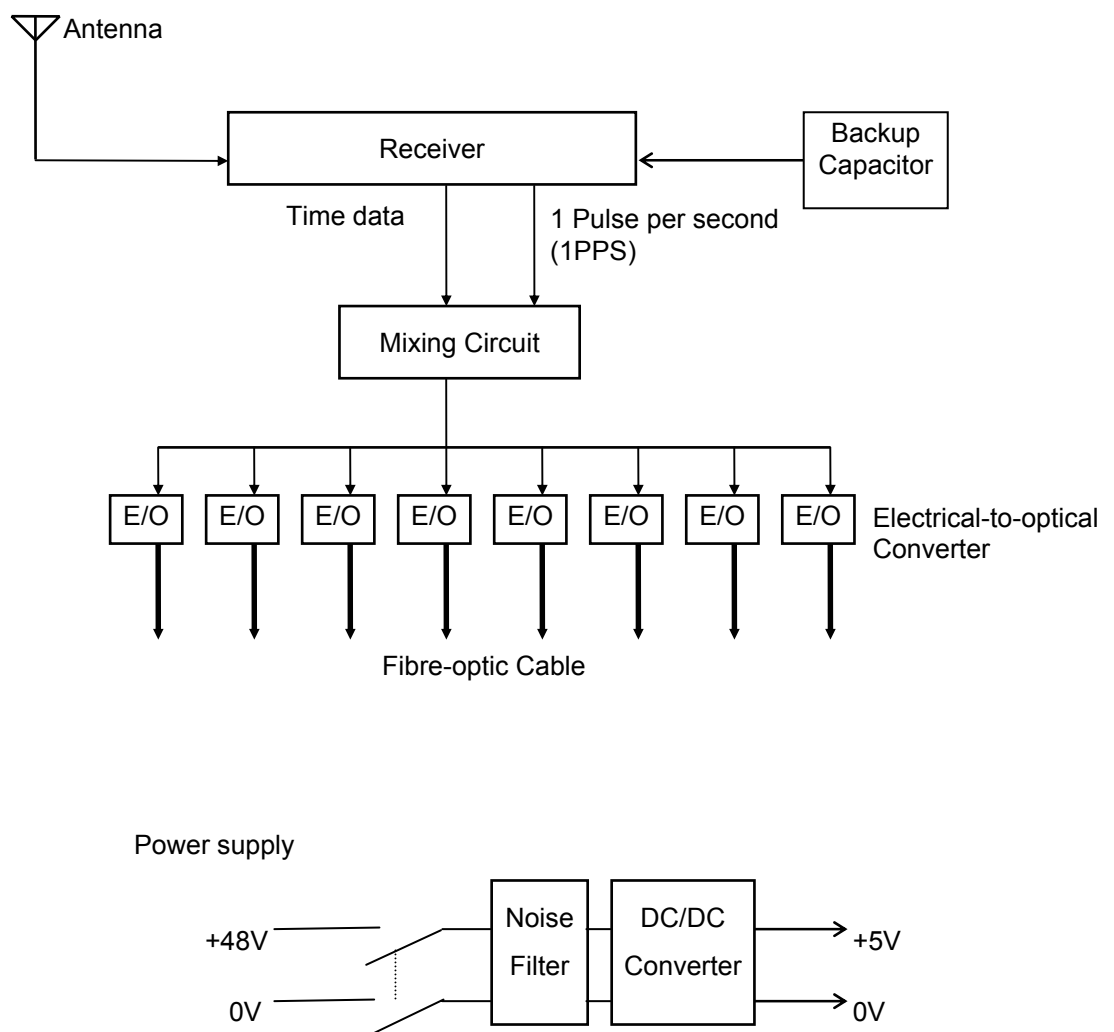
Antenna

Receiver

Backup Capacitor

Time data

1 Pulse per second (1PPS)

Mixing Circuit

| E/O | E/O | E/O | E/O | E/O | E/O | E/O | E/O |
|---|---|---|---|---|---|---|---|

Electrical-to-optical Converter

Fibre-optic Cable

Power supply

+48V

0V

Noise Filter

DC/DC Converter

+5V

0V